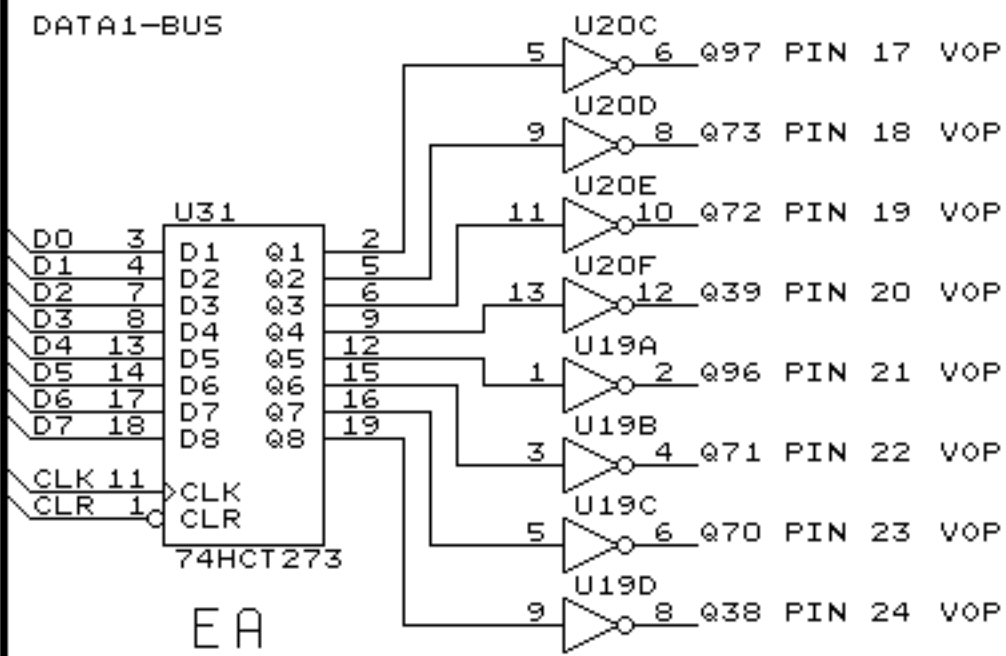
DATA1-BUS

U31

D0 3
D1 4
D2 7
D3 8
D4 13
D5 14
D6 17
D7 18

D1 Q1
D2 Q2
D3 Q3
D4 Q4
D5 Q5
D6 Q6
D7 Q7
D8 Q8

CLK 11
CLR 1
CLK
CLR
74HCT273

2
5
6
9
12
15
16
19

U20C 5 6 Q97 PIN 17 VOP
U20D 9 8 Q73 PIN 18 VOP
U20E 11 10 Q72 PIN 19 VOP
U20F 13 12 Q39 PIN 20 VOP
U19A 1 2 Q96 PIN 21 VOP
U19B 3 4 Q71 PIN 22 VOP
U19C 5 6 Q70 PIN 23 VOP
U19D 9 8 Q38 PIN 24 VOP

EA